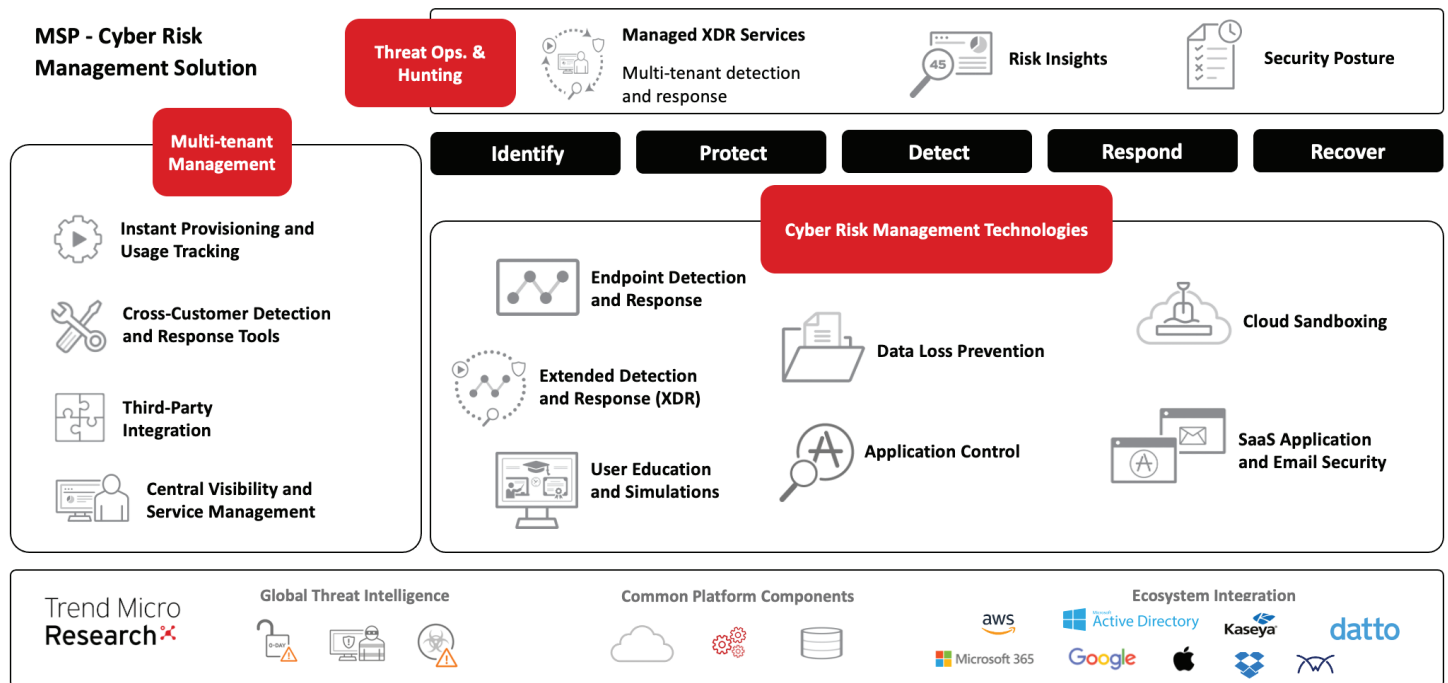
MSP - Cyber Risk Management Solution

Threat Ops. & Hunting

Managed XDR Services

Multi-tenant detection and response

45

Risk Insights

Security Posture

Multi-tenant Management

Instant Provisioning and Usage Tracking

Cross-Customer Detection and Response Tools

Third-Party Integration

Central Visibility and Service Management

Identify

Protect

Detect

Respond

Recover

Cyber Risk Management Technologies

Endpoint Detection and Response

Extended Detection and Response (XDR)

User Education and Simulations

Data Loss Prevention

Application Control

Cloud Sandboxing

SaaS Application and Email Security

Trend Micro Research

Global Threat Intelligence

0-DAY

Common Platform Components

Ecosystem Integration

aws

Microsoft Active Directory

Kaseya

datto

Microsoft 365

Google